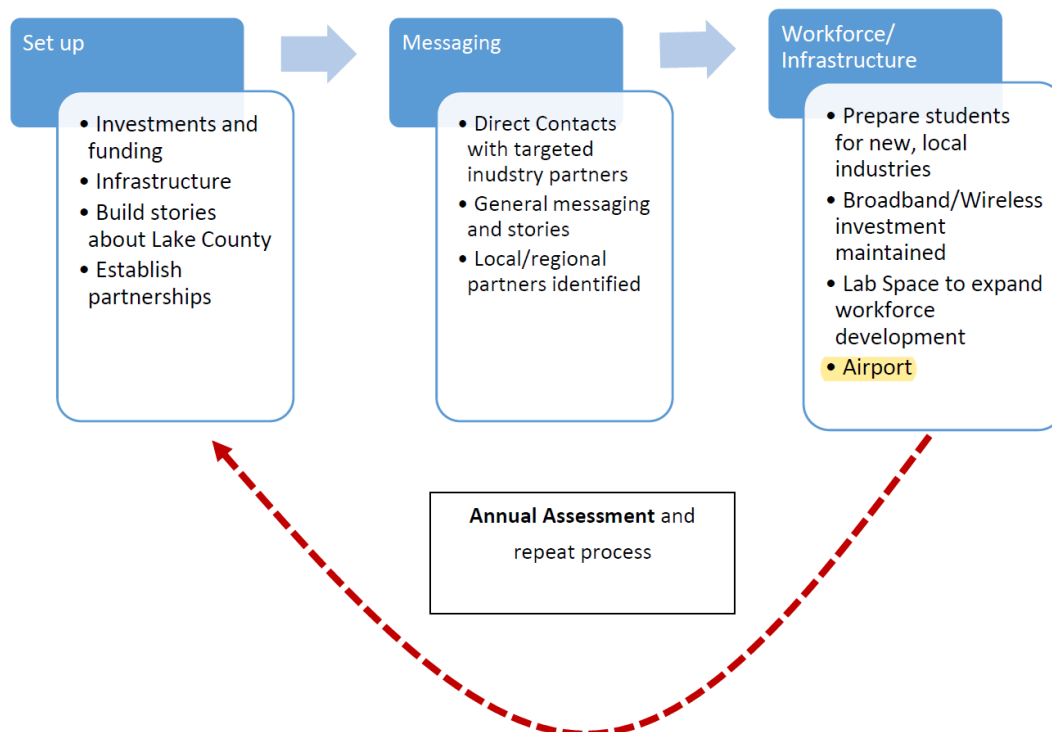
Set up

- Investments and funding
- Infrastructure
- Build stories about Lake County
- Establish partnerships

Messaging

- Direct Contacts with targeted inudstry partners
- General messaging and stories
- Local/regional partners identified

Workforce/ Infrastructure

- Prepare students for new, local industries
- Broadband/Wireless investment maintained
- Lab Space to expand workforce development
- Airport

**Annual Assessment** and repeat process